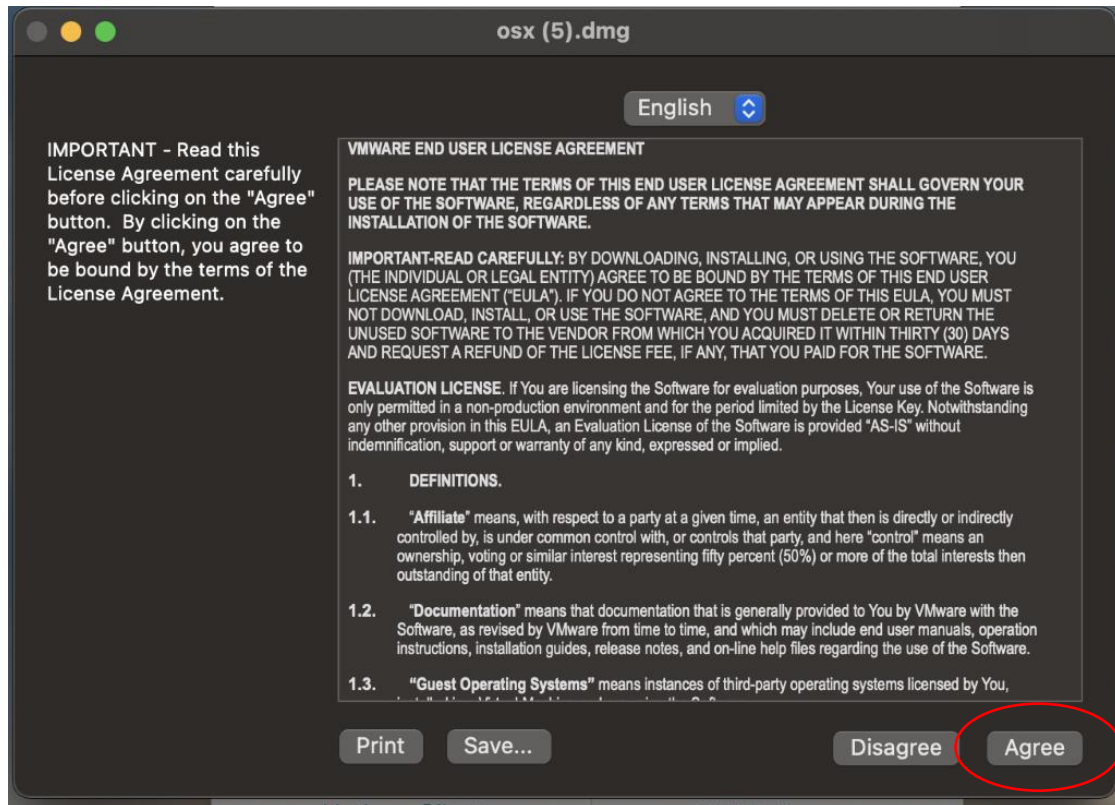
osx (5).dmg

English

IMPORTANT - Read this License Agreement carefully before clicking on the "Agree" button. By clicking on the "Agree" button, you agree to be bound by the terms of the License Agreement.

VMWARE END USER LICENSE AGREEMENT

PLEASE NOTE THAT THE TERMS OF THIS END USER LICENSE AGREEMENT SHALL GOVERN YOUR USE OF THE SOFTWARE, REGARDLESS OF ANY TERMS THAT MAY APPEAR DURING THE INSTALLATION OF THE SOFTWARE.

IMPORTANT-READ CAREFULLY: BY DOWNLOADING, INSTALLING, OR USING THE SOFTWARE, YOU (THE INDIVIDUAL OR LEGAL ENTITY) AGREE TO BE BOUND BY THE TERMS OF THIS END USER LICENSE AGREEMENT ("EULA"). IF YOU DO NOT AGREE TO THE TERMS OF THIS EULA, YOU MUST NOT DOWNLOAD, INSTALL, OR USE THE SOFTWARE, AND YOU MUST DELETE OR RETURN THE UNUSED SOFTWARE TO THE VENDOR FROM WHICH YOU ACQUIRED IT WITHIN THIRTY (30) DAYS AND REQUEST A REFUND OF THE LICENSE FEE, IF ANY, THAT YOU PAID FOR THE SOFTWARE.

EVALUATION LICENSE. If You are licensing the Software for evaluation purposes, Your use of the Software is only permitted in a non-production environment and for the period limited by the License Key. Notwithstanding any other provision in this EULA, an Evaluation License of the Software is provided "AS-IS" without indemnification, support or warranty of any kind, expressed or implied.

1. DEFINITIONS.

1.1. "Affiliate" means, with respect to a party at a given time, an entity that then is directly or indirectly controlled by, is under common control with, or controls that party, and here "control" means an ownership, voting or similar interest representing fifty percent (50%) or more of the total interests then outstanding of that entity.

1.2. "Documentation" means that documentation that is generally provided to You by VMware with the Software, as revised by VMware from time to time, and which may include end user manuals, operation instructions, installation guides, release notes, and on-line help files regarding the use of the Software.

1.3. "Guest Operating Systems" means instances of third-party operating systems licensed by You, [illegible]

Print Save... Disagree Agree